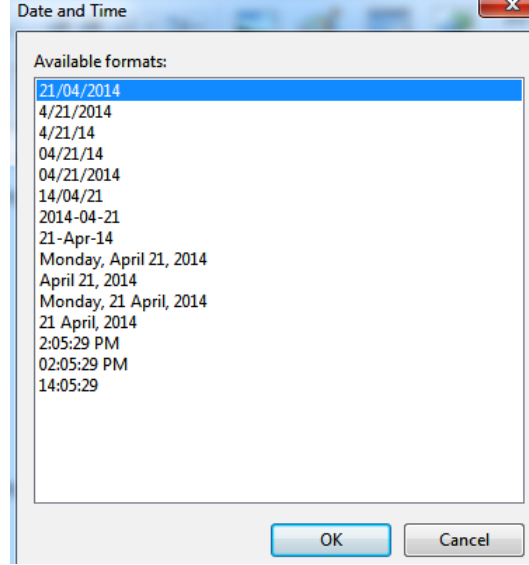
Date and Time

Available formats:

21/04/2014
4/21/2014
4/21/14
04/21/14
04/21/2014
14/04/21
2014-04-21
21-Apr-14
Monday, April 21, 2014
April 21, 2014
Monday, 21 April, 2014
21 April, 2014
2:05:29 PM
02:05:29 PM
14:05:29

OK
Cancel